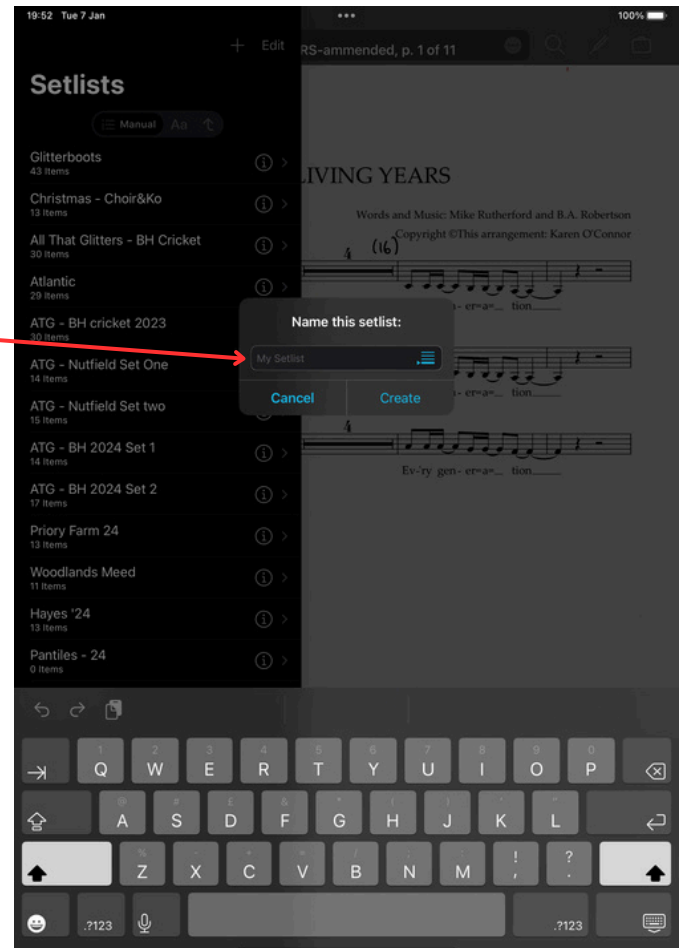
19:52 Tue 7 Jan

100%

Edit

RS-ammended, p. 1 of 11

Setlists

Manual

Glitterboots
43 Items

Christmas - Choir&Ko
13 Items

All That Glitters - BH Cricket
30 Items

Atlantic
29 Items

ATG - BH cricket 2023
30 Items

ATG - Nutfield Set One
14 Items

ATG - Nutfield Set two
15 Items

ATG - BH 2024 Set 1
14 Items

ATG - BH 2024 Set 2
17 Items

Priory Farm 24
13 Items

Woodlands Meed
11 Items

Hayes '24
13 Items

Pantiles - 24
0 Items

LIVING YEARS

Words and Music: Mike Rutherford and B.A. Robertson

Copyright ©This arrangement: Karen O'Connor

4 (16)

gen - er=a= tion

gen - er=a= tion

4

Ev-'ry gen - er=a= tion

Name this setlist:

My Setlist

Cancel

Create

1 Q 2 W 3 E 4 R 5 T 6 Y 7 U 8 I 9 O 0 P

@ A # S £ D & F * G ( H ) J ' K " L

% Z - X + C = V / B ; N : M ! , ? .

.?123

.?123